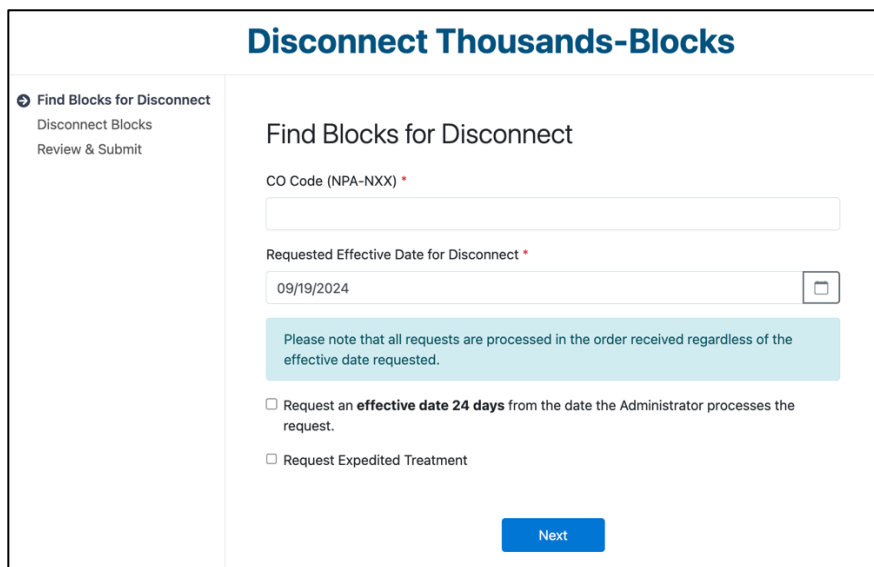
Disconnect Thousands-Blocks

Find Blocks for Disconnect
Disconnect Blocks
Review & Submit

Find Blocks for Disconnect

CO Code (NPA-NXX) *

Requested Effective Date for Disconnect *

09/19/2024

Please note that all requests are processed in the order received regardless of the effective date requested.

Request an **effective date 24 days** from the date the Administrator processes the request.

Request Expedited Treatment

Next